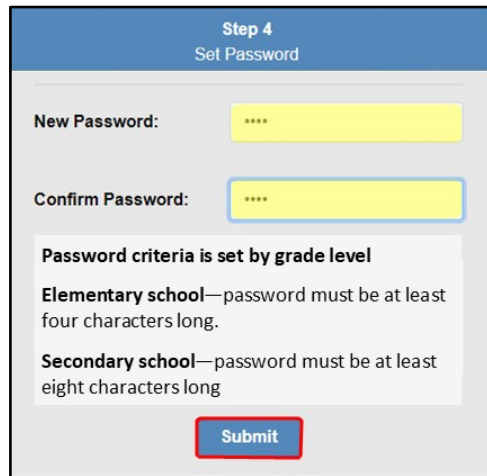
Step 4
Set Password

New Password: ····

Confirm Password: ····

Password criteria is set by grade level

Elementary school—password must be at least four characters long.

Secondary school—password must be at least eight characters long

Submit